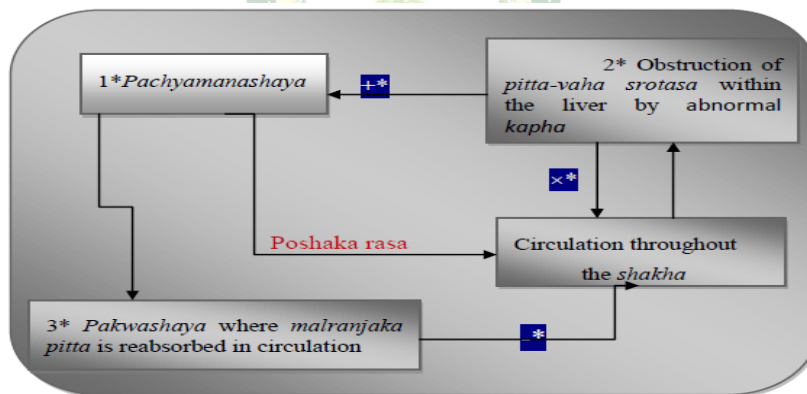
1*Pachyamanashaya

+*

2* Obstruction of pitta-vaha srotasa within the liver by abnormal kapha

×*

Poshaka rasa

Circulation throughout the shakha

3* Pakwashaya where malranjaka pitta is reabsorbed in circulation

*